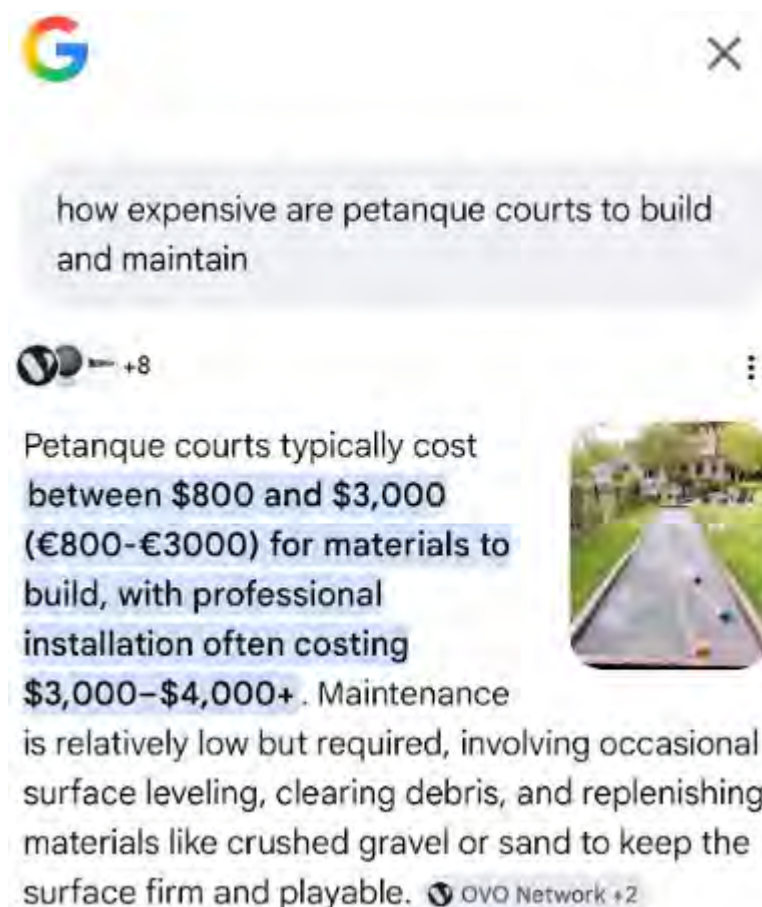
G

×

how expensive are petanque courts to build and maintain

+8

Petanque courts typically cost between \$800 and \$3,000 (€800-€3000) for materials to build, with professional installation often costing \$3,000–\$4,000+. Maintenance is relatively low but required, involving occasional surface leveling, clearing debris, and replenishing materials like crushed gravel or sand to keep the surface firm and playable. OVO Network +2